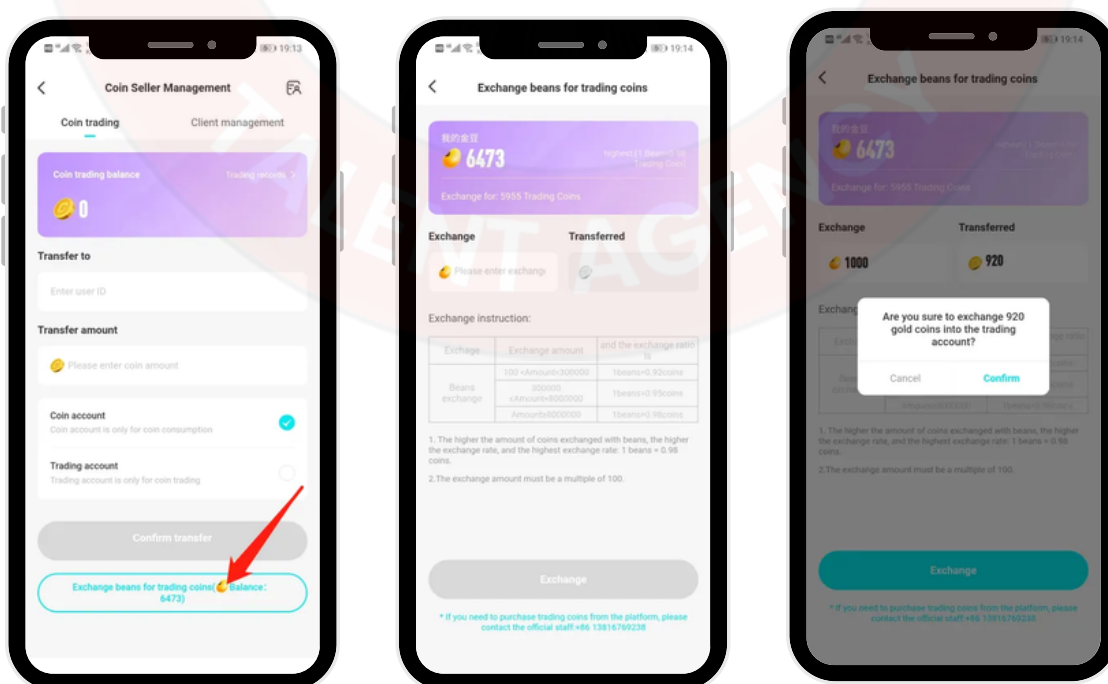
19:13

Coin Seller Management

Coin trading

Client management

Coin trading balance

Trading records >

0

Transfer to

Enter user ID

Transfer amount

Please enter coin amount

Coin account

Coin account is only for coin consumption

Trading account

Trading account is only for coin trading

Confirm transfer

Exchange beans for trading coins( Balance: 6473)

19:14

Exchange beans for trading coins

我的金豆

6473

Highest (1 Beans=0.98 Trading Coins)

Exchange for: 5955 Trading Coins

Exchange

Transferred

Please enter exchange

Exchange instruction:

| Exchage | Exchange amount | and the exchange ratio is |
|---|---|---|
| Beans exchange | 100 ≤Amount<300000 | 1beans=0.93coins |
| | 300000 ≤Amount<8000000 | 1beans=0.95coins |
| | Amount≥8000000 | 1beans=0.98coins |

1. The higher the amount of coins exchanged with beans, the higher the exchange rate, and the highest exchange rate: 1 beans = 0.98 coins.

2.The exchange amount must be a multiple of 100.

Exchange

* If you need to purchase trading coins from the platform, please contact the official staff:+86 13816769238

19:14

Exchange beans for trading coins

我的金豆

6473

Highest (1 Beans=0.98 Trading Coins)

Exchange for: 5955 Trading Coins

Exchange

Transferred

1000

920

Exchange

Are you sure to exchange 920 gold coins into the trading account?

Cancel

Confirm

1. The higher the amount of coins exchanged with beans, the higher the exchange rate, and the highest exchange rate: 1 beans = 0.98 coins.

2.The exchange amount must be a multiple of 100.

Exchange

* If you need to purchase trading coins from the platform, please contact the official staff:+86 13816769238

TALENT AGENCY